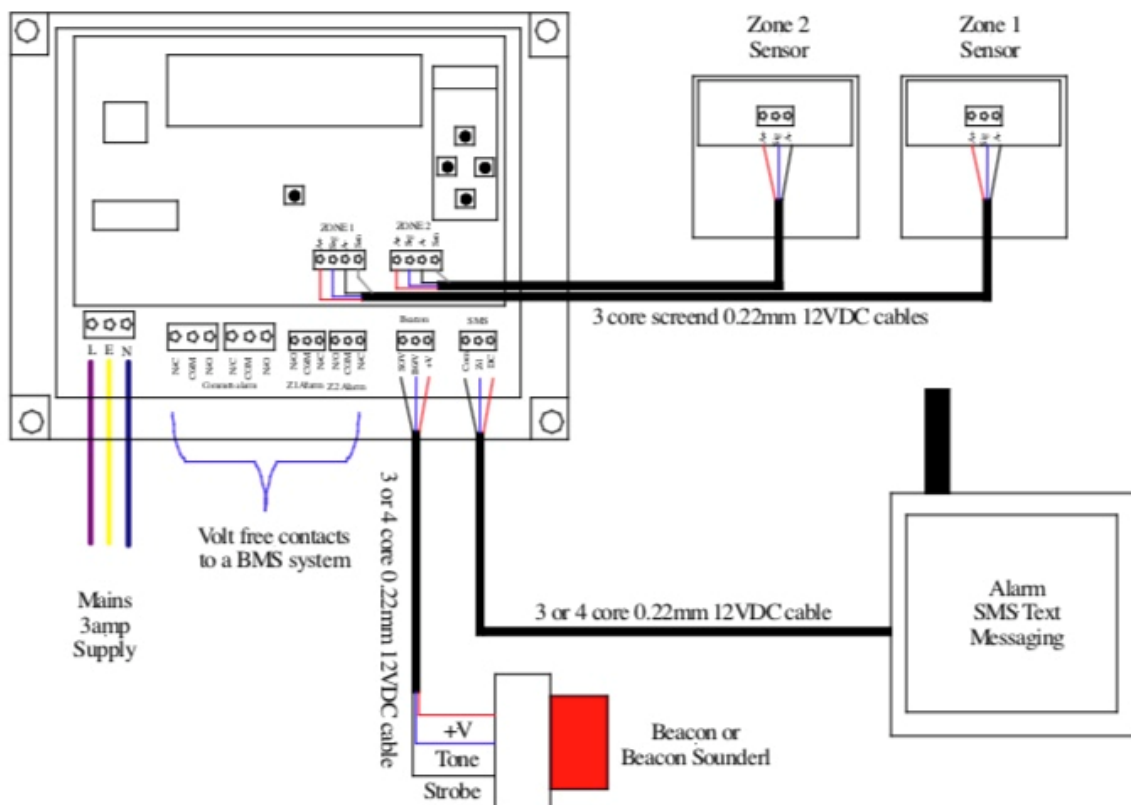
Zone 2
Sensor

Zone 1
Sensor

ZONE 1

ZONE 2

3 core screend 0.22mm 12VDC cables

L E N

NC COM NO NC COM NO
Common alarm

NO COM NC NO COM NC
Z1 Alarm Z2 Alarm

Beacon

SMS

Volt free contacts to a BMS system

3 or 4 core 0.22mm 12VDC cable

Mains
3amp
Supply

3 or 4 core 0.22mm 12VDC cable

Alarm
SMS Text
Messaging

+V
Tone
Strobe

Beacon or
Beacon Sounderl